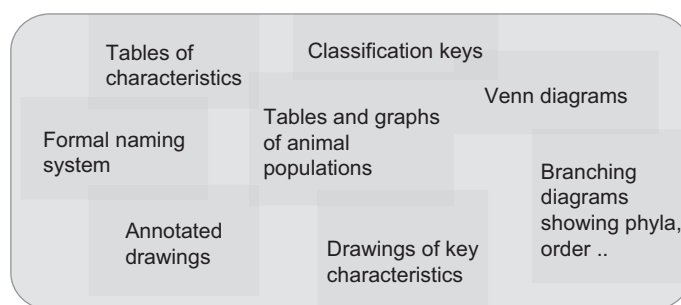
Tables of characteristics

Classification keys

Venn diagrams

Tables and graphs of animal populations

Formal naming system

Branching diagrams showing phyla, order ..

Annotated drawings

Drawings of key characteristics